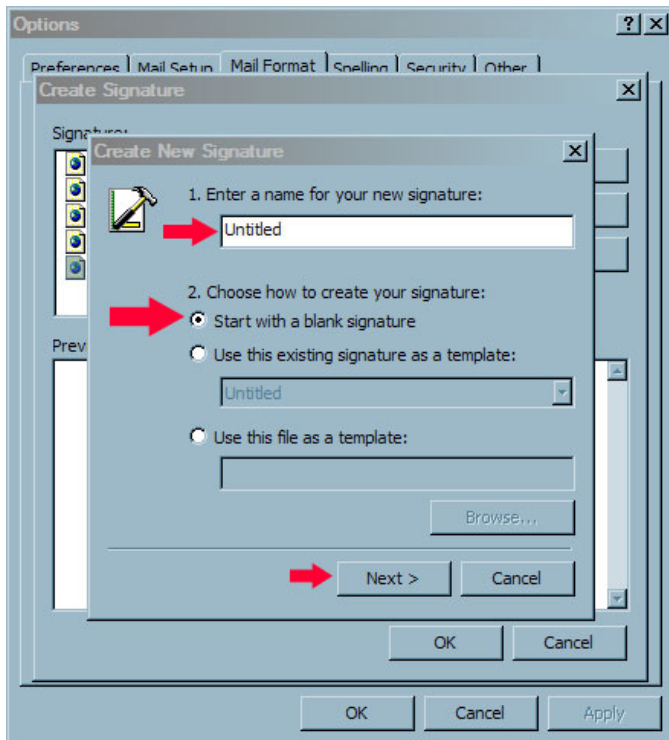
Options
?
X
Preferences
Mail Setup
Mail Format
Spelling
Security
Other

Create Signature
X
Signature:
Prev

Create New Signature
X
1. Enter a name for your new signature:
Untitled

2. Choose how to create your signature:
Start with a blank signature
Use this existing signature as a template:
Untitled
Use this file as a template:
Browse...

Next >
Cancel

OK
Cancel

OK
Cancel
Apply